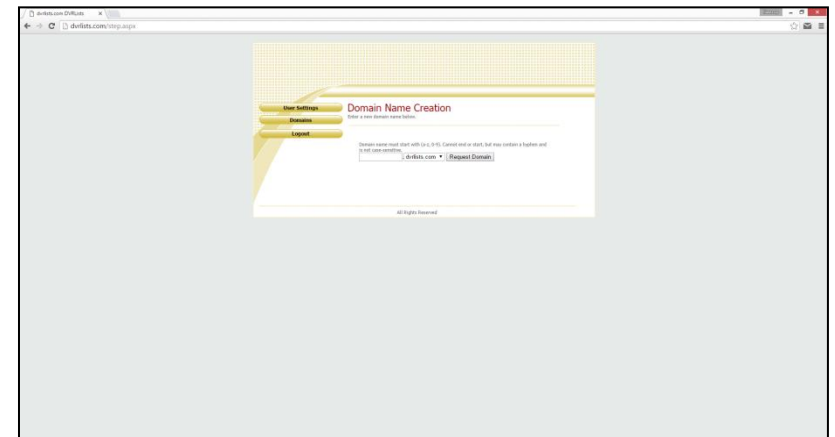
dvrlists.com DVRLists ×

dvrlists.com/step.aspx

User Settings
Domains
Logout

Domain Name Creation
Enter a new domain name below.

Domain name must start with (a-z, 0-9). Cannot end or start, but may contain a hyphen and is not case-sensitive.

. dvrlists.com ▾ Request Domain

All Rights Reserved